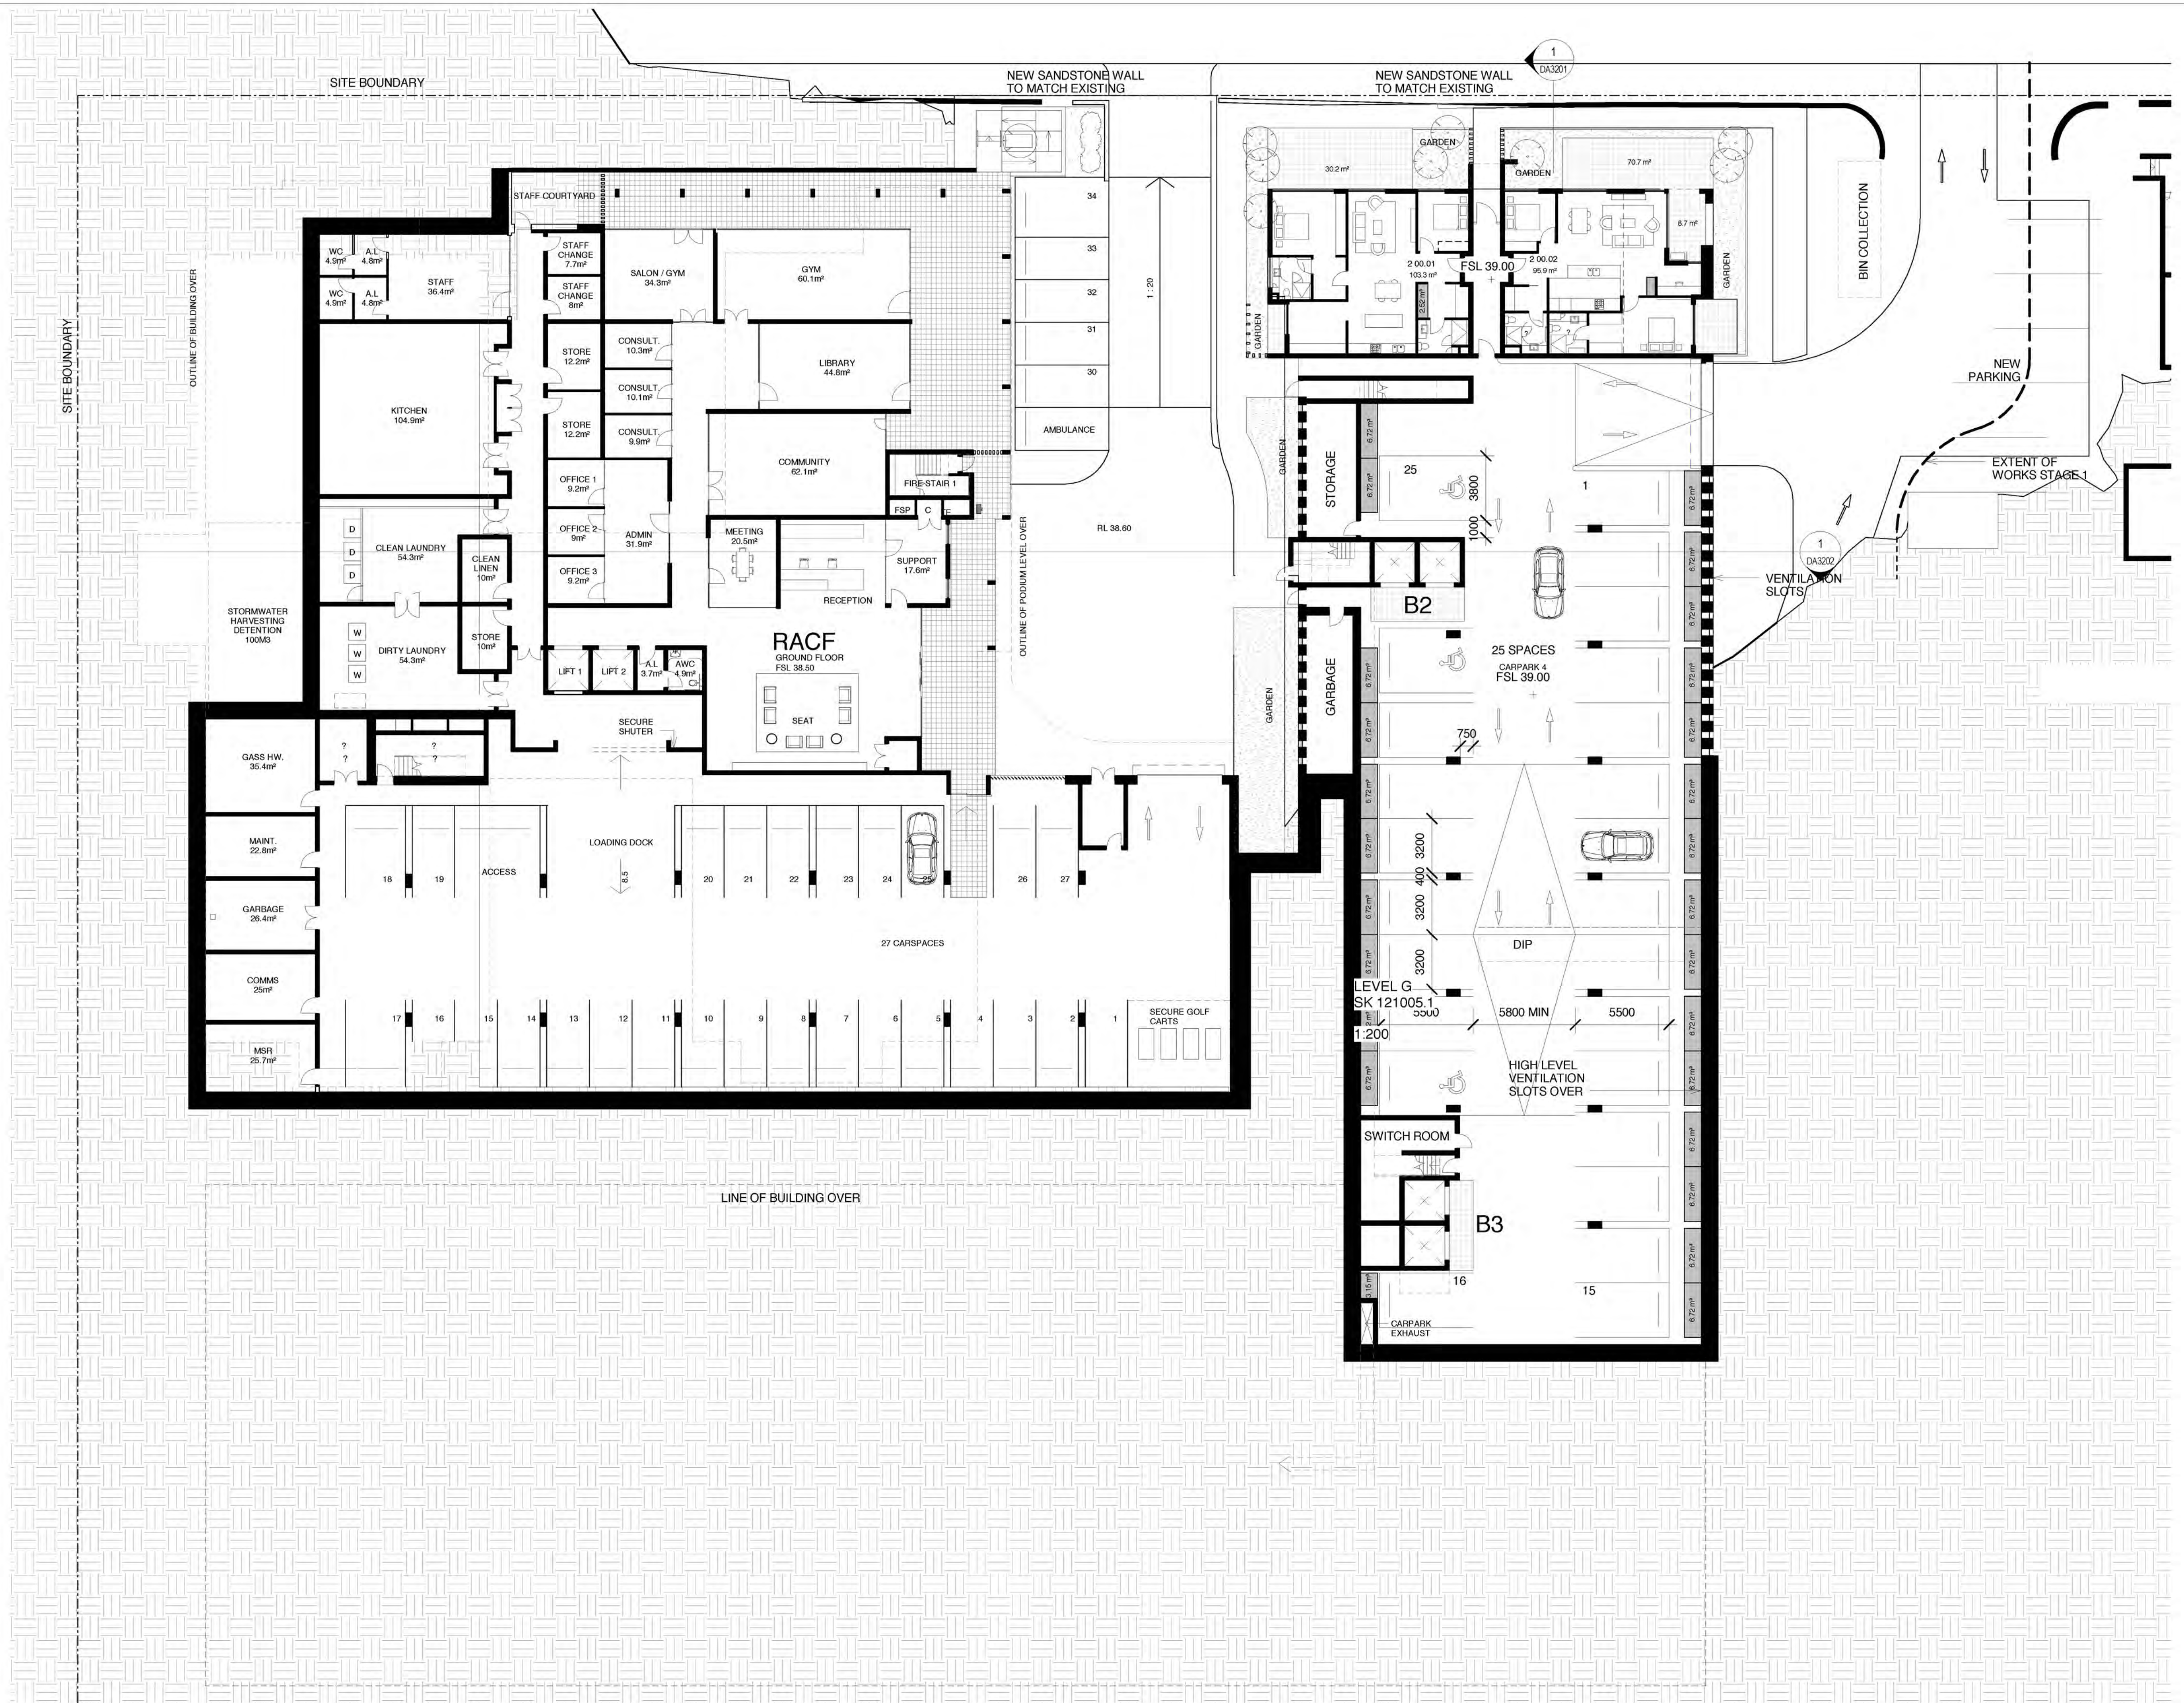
SITE BOUNDARY

NEW SANDSTONE WALL TO MATCH EXISTING

NEW SANDSTONE WALL TO MATCH EXISTING

1
DA3201

SITE BOUNDARY

OUTLINE OF BUILDING OVER

STAFF COURTYARD

WC 4.9m²

A.L 4.8m²

WC 4.9m²

A.L 4.8m²

STAFF 36.4m²

STAFF CHANGE 7.7m²

STAFF CHANGE 8m²

SALON / GYM 34.3m²

GYM 60.1m²

STORE 12.2m²

CONSULT. 10.3m²

CONSULT. 10.1m²

LIBRARY 44.8m²

KITCHEN 104.9m²

STORE 12.2m²

CONSULT. 9.9m²

COMMUNITY 62.1m²

FIRE-STAIR 1

FSP

C

OFFICE 1 9.2m²

OFFICE 2 9m²

ADMIN 31.9m²

MEETING 20.5m²

SUPPORT 17.6m²

OFFICE 3 9.2m²

RECEPTION

D

D

D

CLEAN LAUNDRY 54.3m²

CLEAN LINEN 10m²

STORMWATER HARVESTING DETENTION 100M3

W

W

W

DIRTY LAUNDRY 54.3m²

STORE 10m²

LIFT 1

LIFT 2

A.L 3.7m²

AWC 4.9m²

RACF
GROUND FLOOR
FSL 38.50

SEAT

SECURE SHUTER

GASS HW. 35.4m²

?

?

?

?

MAINT. 22.8m²

GARBAGE 26.4m²

COMMS 25m²

MSR 25.7m²

LOADING DOCK

ACCESS

8.5

18

19

20

21

22

23

24

25

26

27

27 CARSPACES

17

16

15

14

13

12

11

10

9

8

7

6

5

4

3

2

1

SECURE GOLF CARTS

OUTLINE OF PODIUM LEVEL OVER

34

33

32

31

30

AMBULANCE

1 : 20

RL 38.60

GARDEN

GARDEN

30.2 m²

70.7 m²

2 00.01
103.3 m²

FSL 39.00

2 00.02
95.9 m²

8.7 m²

2.52 m²

GARDEN

GARDEN

BIN COLLECTION

NEW PARKING

EXTENT OF WORKS STAGE 1

GARDEN

STORAGE

6.72 m²

25

3800

1000

1

6.72 m²

B2

VENTILATION SLOTS

1
DA3202

GARDEN

GARBAGE

25 SPACES
CARPARK 4
FSL 39.00

750

3200

400

3200

3200

DIP

LEVEL G
SK 121005.1
1:200

5500

5800 MIN

5500

HIGH LEVEL VENTILATION SLOTS OVER

SWITCH ROOM

B3

16

15

3.15 m²

CARPARK EXHAUST

LINE OF BUILDING OVER